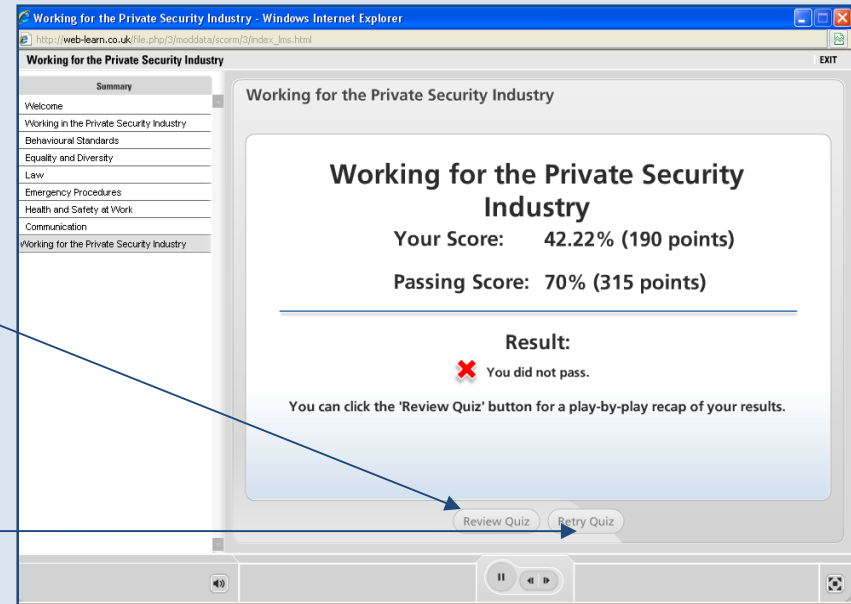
Working for the Private Security Industry - Windows Internet Explorer
http://web-learn.co.uk/file.php/3/moddata/scorm/3/index_lms.html
Working for the Private Security Industry
EXIT

Summary
Welcome
Working in the Private Security Industry
Behavioural Standards
Equality and Diversity
Law
Emergency Procedures
Health and Safety at Work
Communication
Working for the Private Security Industry

Working for the Private Security Industry

Working for the Private Security Industry
Your Score: 42.22% (190 points)

Passing Score: 70% (315 points)

Result:
You did not pass.

You can click the 'Review Quiz' button for a play-by-play recap of your results.

Review Quiz
Retry Quiz